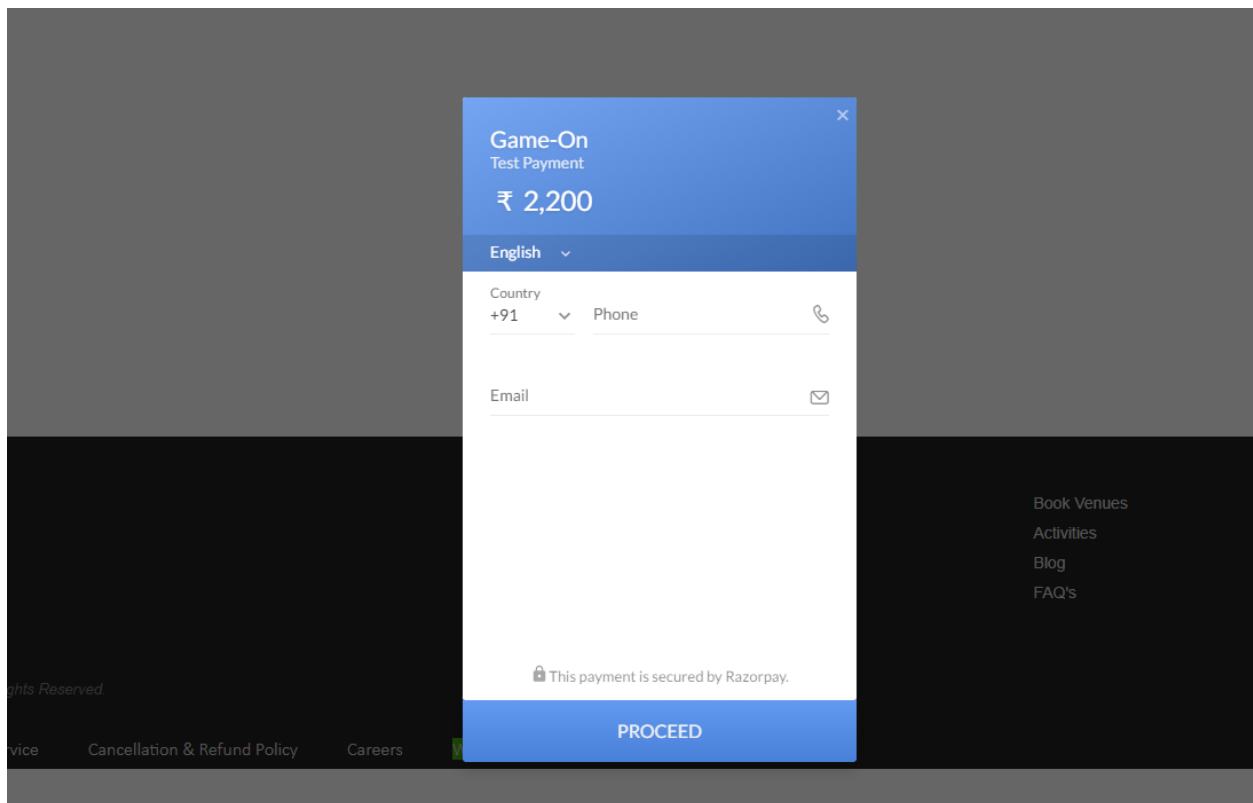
×

Game-On
Test Payment

₹ 2,200

English

Country
+91
Phone

Email

This payment is secured by Razorpay.

PROCEED

Book Venues
Activities
Blog
FAQ's

ghts Reserved.

rvice
Cancellation & Refund Policy
Careers